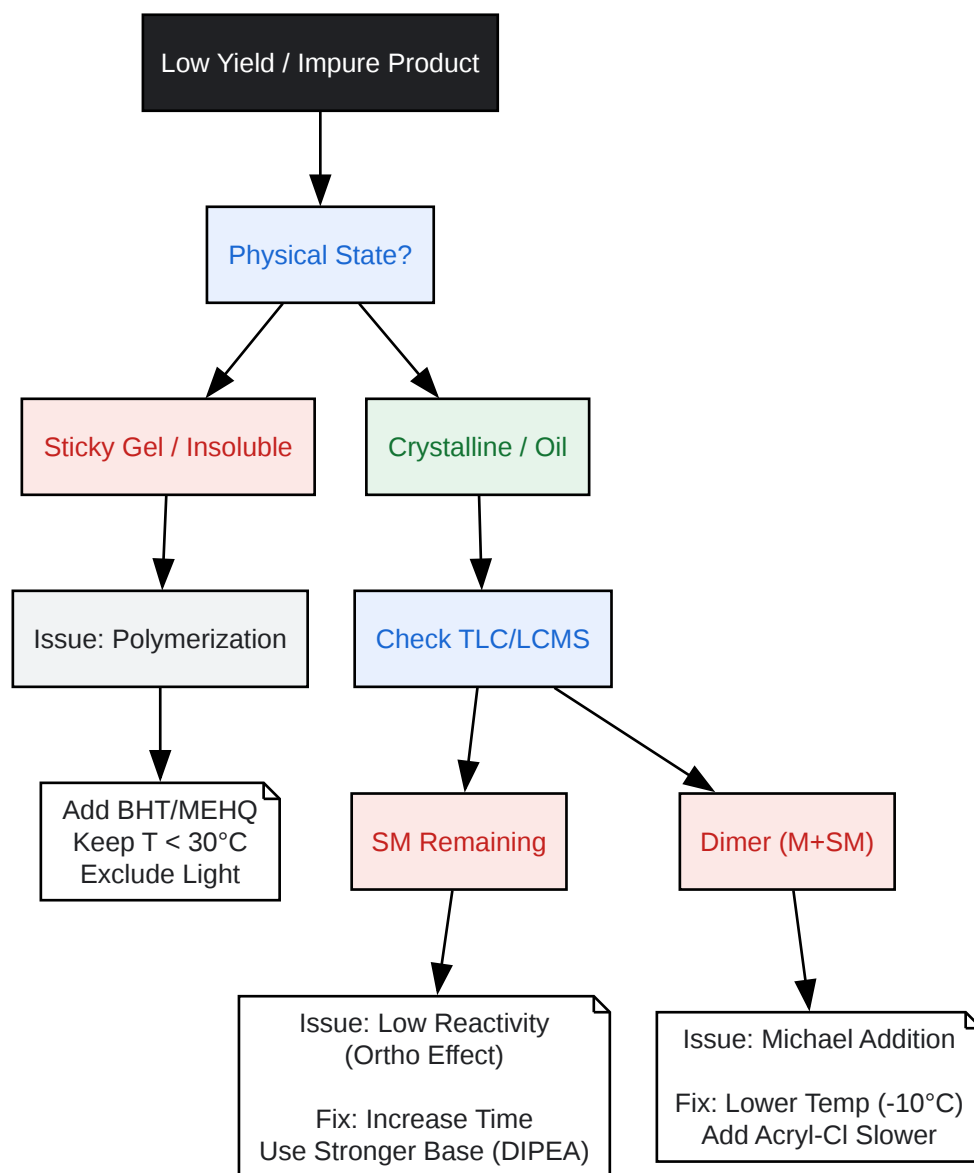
Low Yield / Impure Product

Physical State?

Sticky Gel / Insoluble

Crystalline / Oil

Issue: Polymerization

Check TLC/LCMS

Add BHT/MEHQ
Keep T < 30°C
Exclude Light

SM Remaining

Dimer (M+SM)

Issue: Low Reactivity
(Ortho Effect)

Fix: Increase Time
Use Stronger Base (DIPEA)

Issue: Michael Addition

Fix: Lower Temp (-10°C)
Add Acryl-Cl Slower